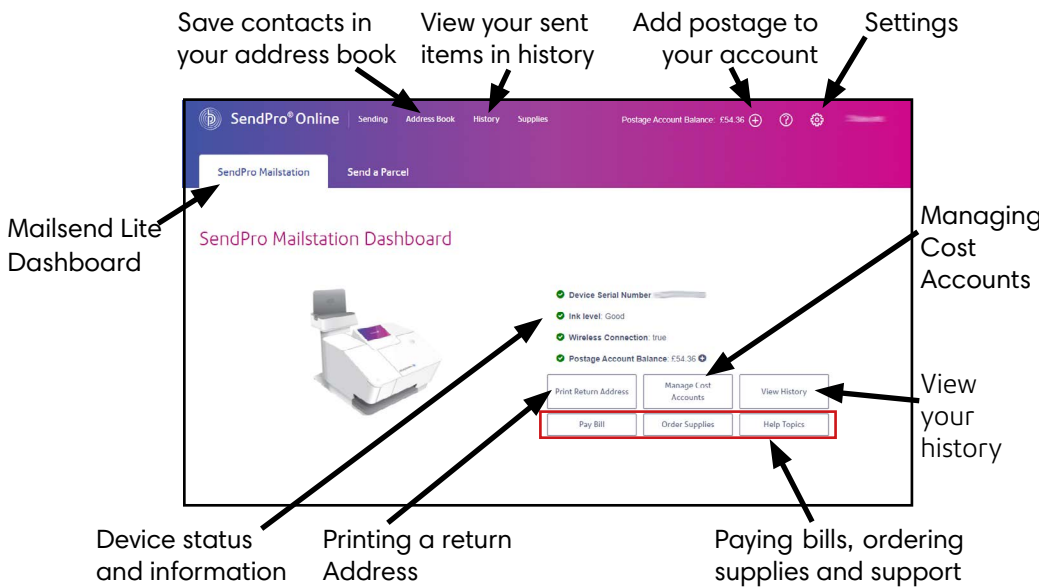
Save contacts in your address book

View your sent items in history

Add postage to your account

Settings

SendPro® Online | Sending Address Book History Supplies Postage Account Balance: £54.36

SendPro Mailstation Send a Parcel

Mailsend Lite Dashboard

SendPro Mailstation Dashboard

Managing Cost Accounts

Device Serial Number

Ink level: Good

Wireless Connection: true

Postage Account Balance: £54.36

Print Return Address

Manage Cost Accounts

View History

View your history

Pay Bill

Order Supplies

Help Topics

Device status and information

Printing a return Address

Paying bills, ordering supplies and support